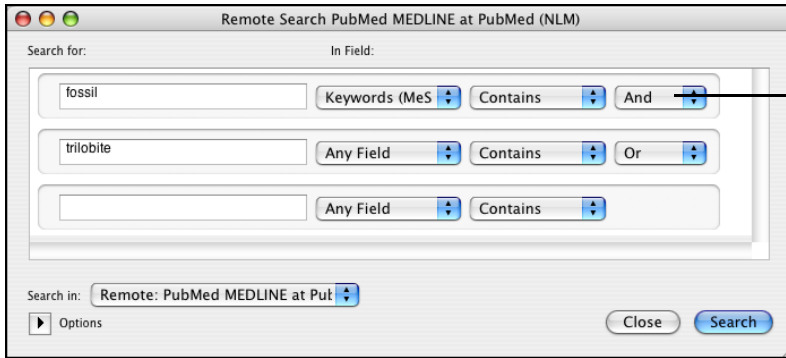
Remote Search PubMed MEDLINE at PubMed (NLM)

Search for:

In Field:

fossil

Keywords (MeS

Contains

And

trilobite

Any Field

Contains

Or

Any Field

Contains

Search in: Remote: PubMed MEDLINE at Pub

Options

Close

Search